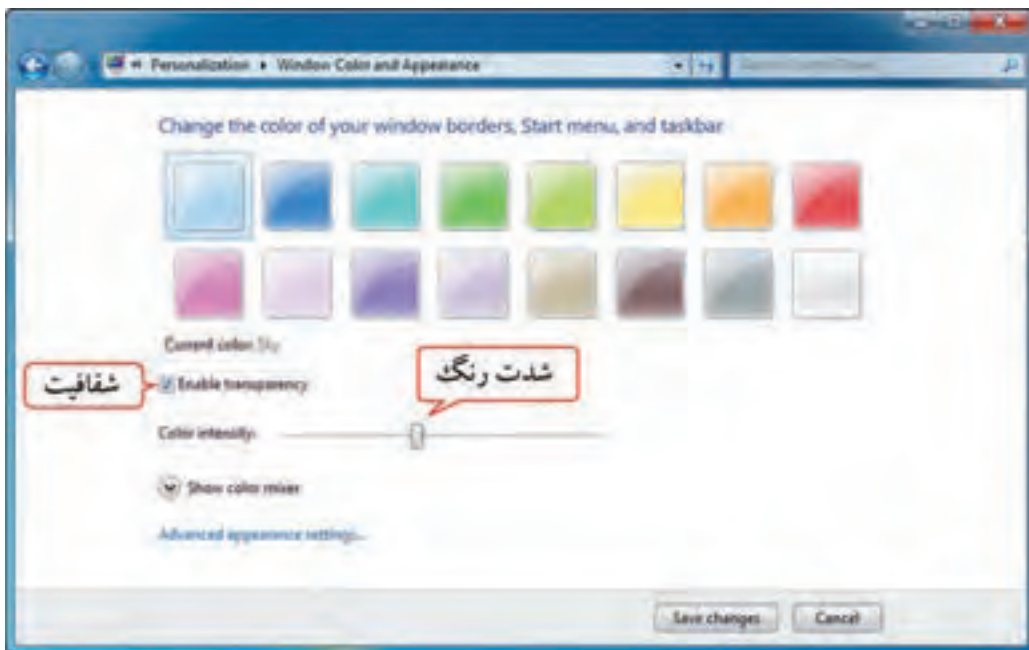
« Personalization ▸ Window Color and Appearance

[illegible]

Change the color of your window borders, Start menu, and taskbar

Current color: Sky

Enable transparency

شفافیت

شدت رنگ

Color intensity:

Show color mixer

Advanced appearance settings...

Save changes

Cancel